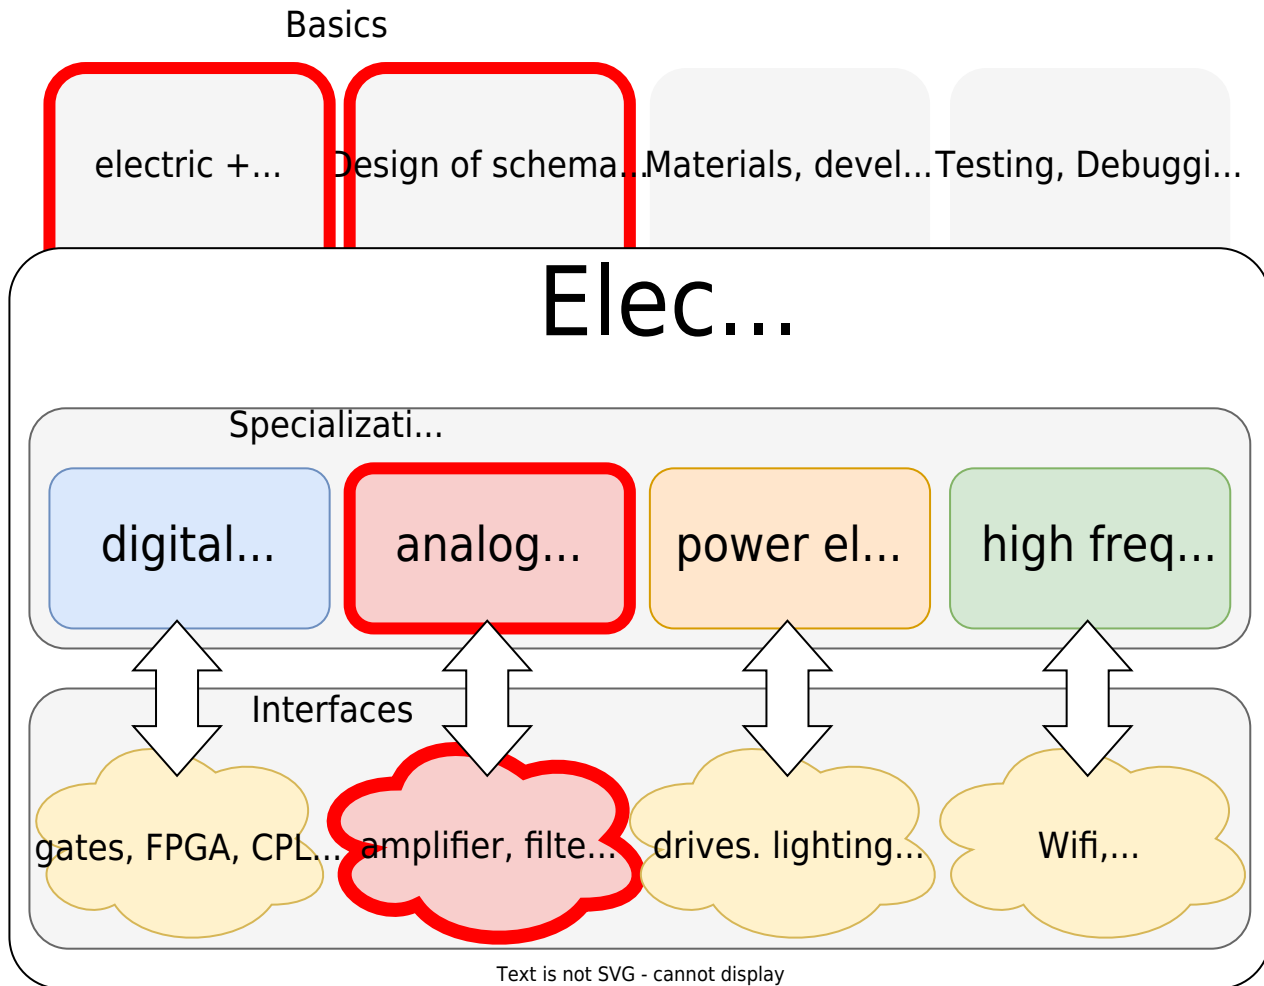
Basics

electric +...

Design of schema...

Materials, devel...

Testing, Debuggi...

Elec...

Specializati...

digital...

analog...

power el...

high freq...

Interfaces

gates, FPGA, CPL...

amplifier, filte...

drives. lighting...

Wifi,...

Text is not SVG - cannot display